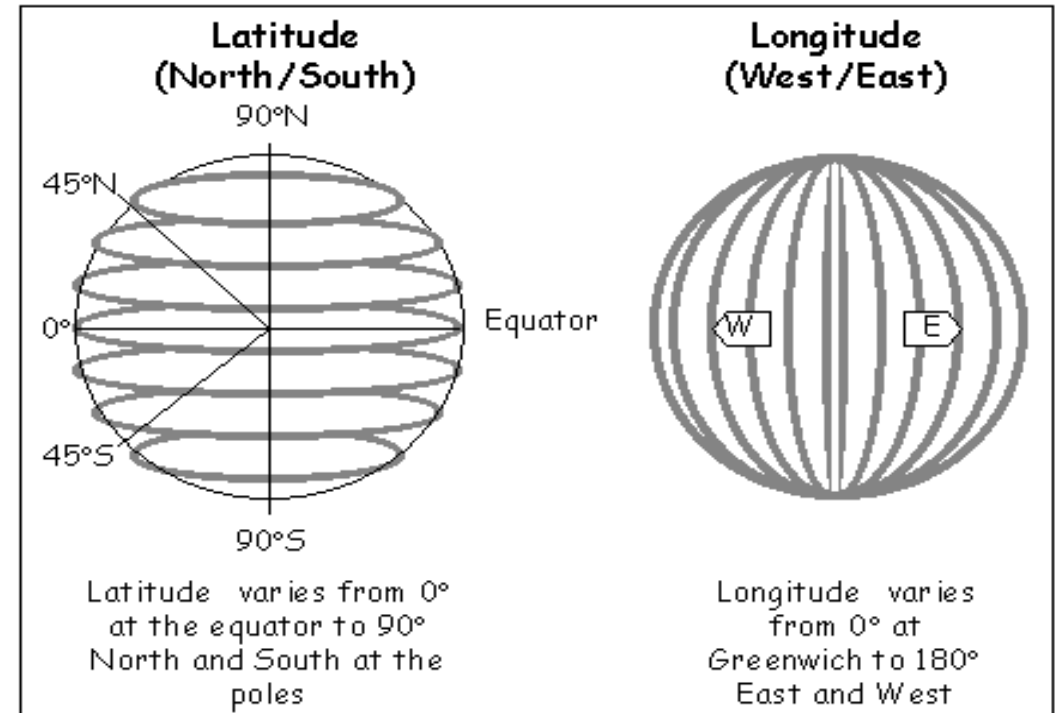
Latitude (North/South)

90°N

45°N

0°

Equator

45°S

90°S

Latitude varies from 0° at the equator to 90° North and South at the poles

Longitude (West/East)

W

E

Longitude varies from 0° at Greenwich to 180° East and West